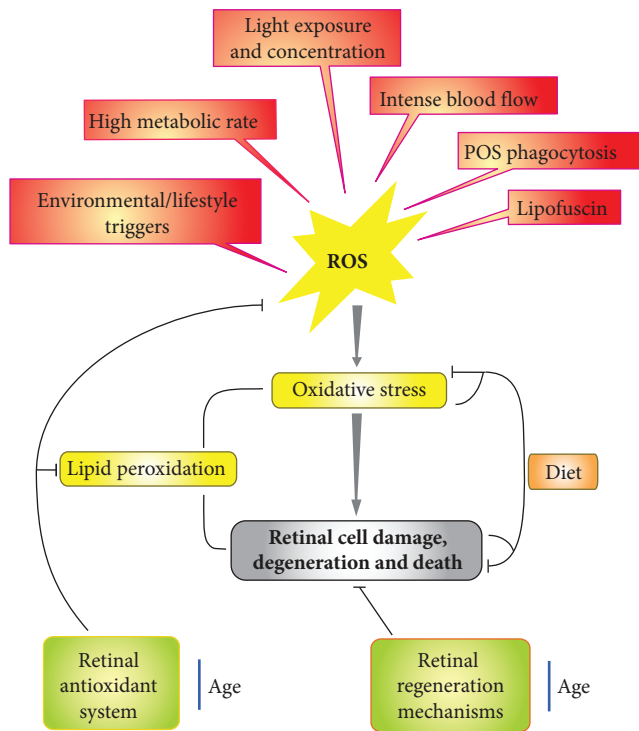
Light exposure and concentration

Intense blood flow

High metabolic rate

POS phagocytosis

Environmental/lifestyle triggers

Lipofuscin

ROS

Oxidative stress

Lipid peroxidation

Diet

Retinal cell damage, degeneration and death

Retinal antioxidant system

Age

Retinal regeneration mechanisms

Age